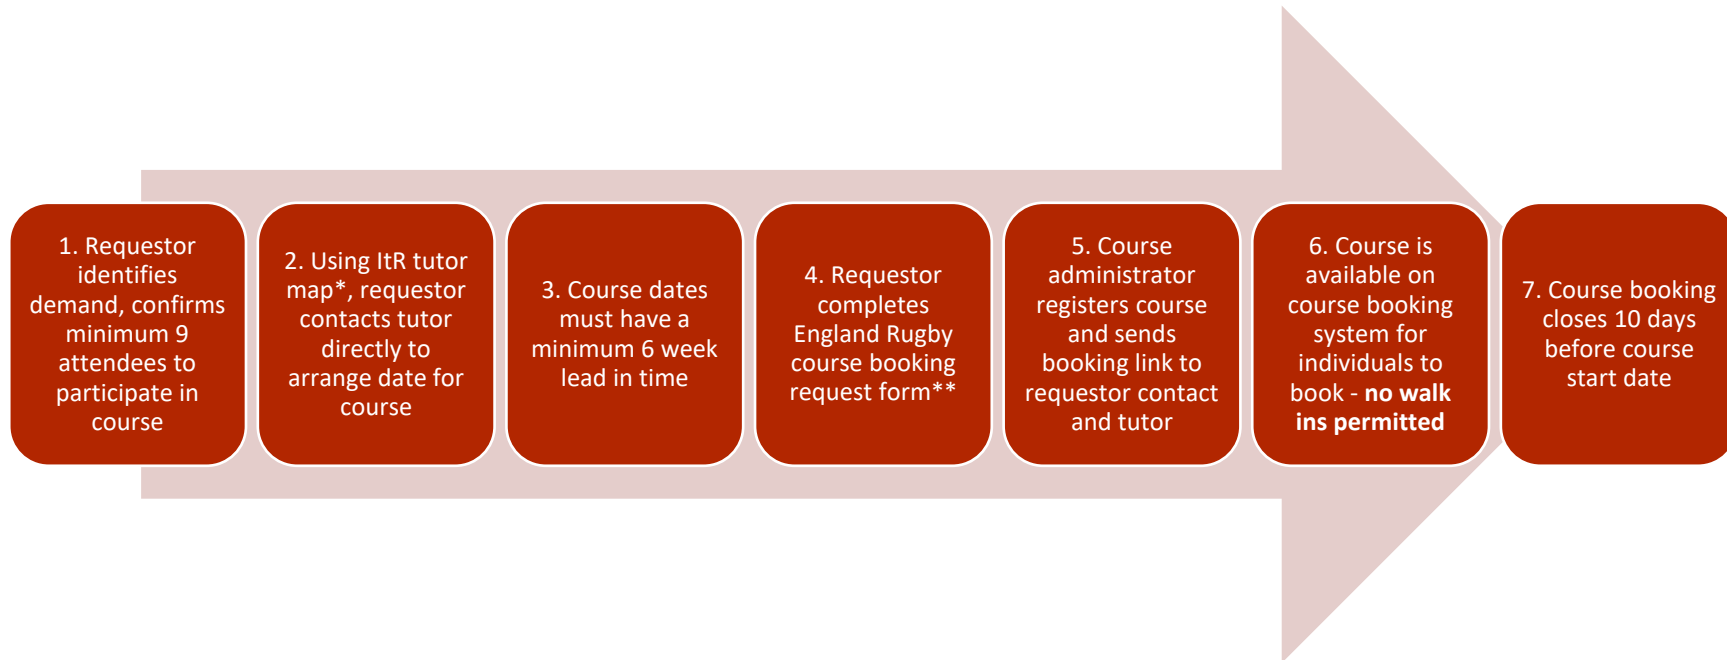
1. Requestor identifies demand, confirms minimum 9 attendees to participate in course

2. Using ItR tutor map*, requestor contacts tutor directly to arrange date for course

3. Course dates must have a minimum 6 week lead in time

4. Requestor completes England Rugby course booking request form**

5. Course administrator registers course and sends booking link to requestor contact and tutor

6. Course is available on course booking system for individuals to book - **no walk ins permitted**

7. Course booking closes 10 days before course start date